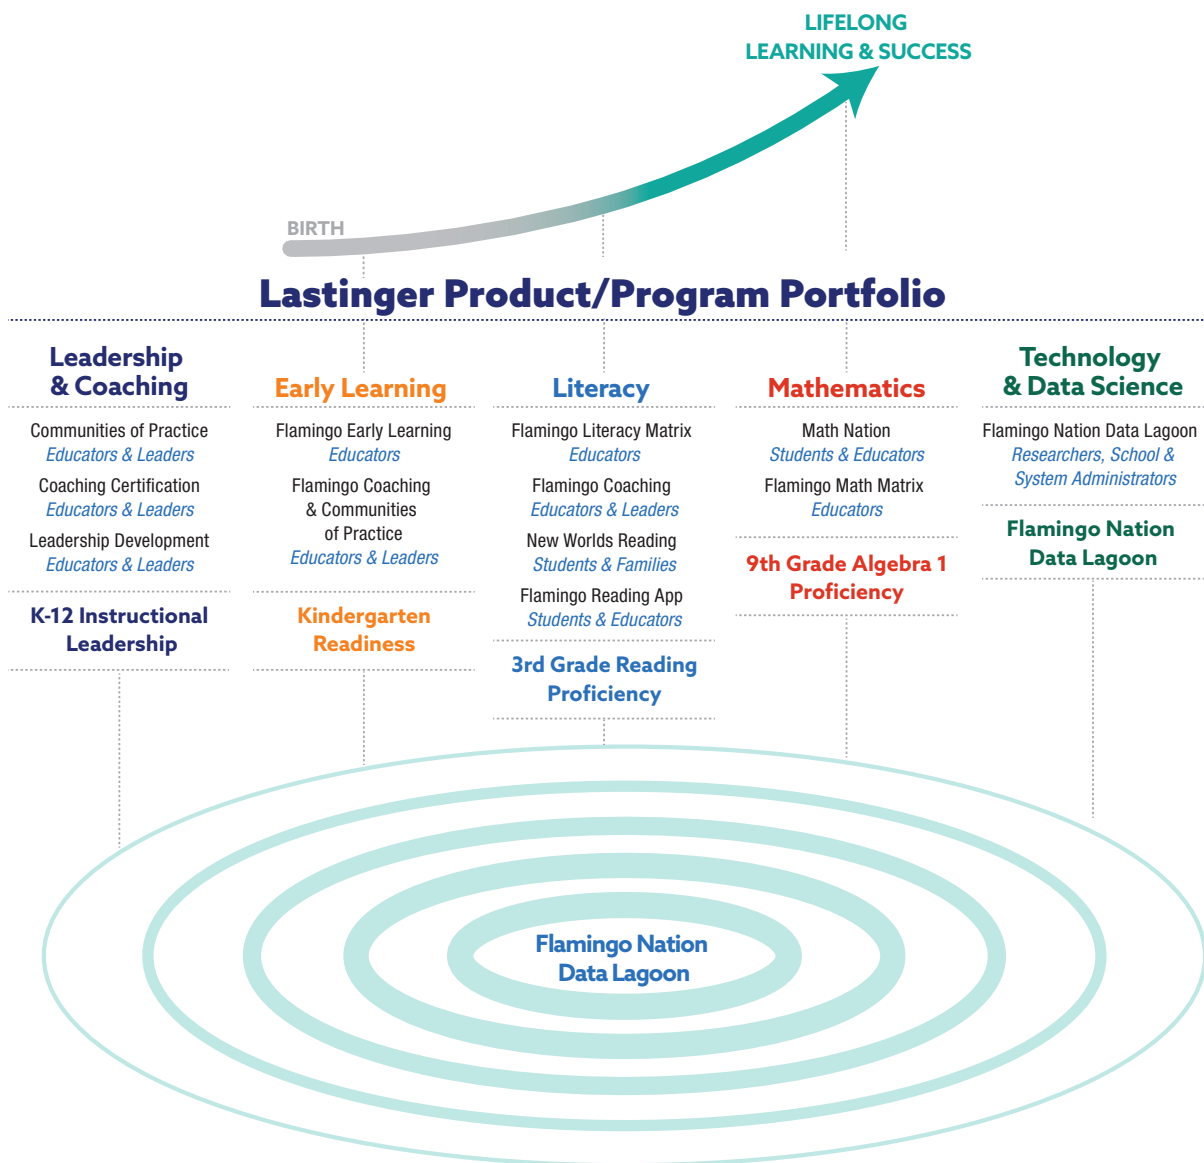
LIFELONG
LEARNING & SUCCESS

BIRTH

Lastinger Product/Program Portfolio

Leadership & Coaching

Communities of Practice
Educators & Leaders

Coaching Certification
Educators & Leaders

Leadership Development
Educators & Leaders

K-12 Instructional Leadership

Early Learning

Flamingo Early Learning
Educators

Flamingo Coaching & Communities of Practice
Educators & Leaders

Kindergarten Readiness

Literacy

Flamingo Literacy Matrix
Educators

Flamingo Coaching
Educators & Leaders

New Worlds Reading
Students & Families

Flamingo Reading App
Students & Educators

3rd Grade Reading Proficiency

Mathematics

Math Nation
Students & Educators

Flamingo Math Matrix
Educators

9th Grade Algebra 1 Proficiency

Technology & Data Science

Flamingo Nation Data Lagoon
Researchers, School & System Administrators

Flamingo Nation Data Lagoon

Flamingo Nation Data Lagoon